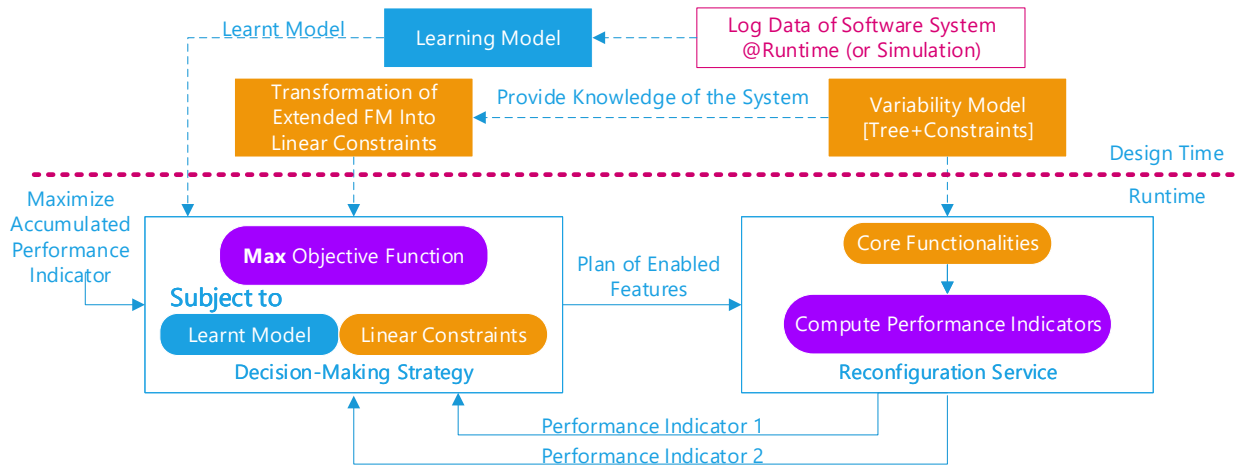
Learnt Model

Learning Model

Log Data of Software System @Runtime (or Simulation)

Transformation of Extended FM Into Linear Constraints

Provide Knowledge of the System

Variability Model [Tree+Constraints]

Design Time

Runtime

Maximize Accumulated Performance Indicator

**Max** Objective Function

Subject to

Learnt Model

Linear Constraints

Decision-Making Strategy

Plan of Enabled Features

Core Functionalities

Compute Performance Indicators

Reconfiguration Service

Performance Indicator 1

Performance Indicator 2